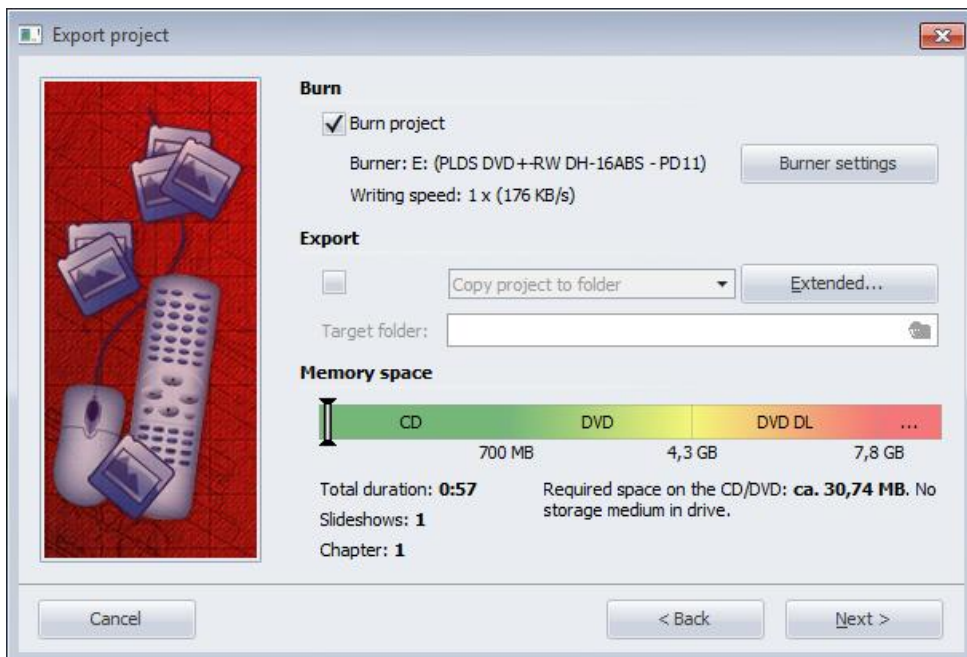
Export project

Burn

Burn project

Burner: E: (PLDS DVD+-RW DH-16ABS - PD11)

Burner settings

Writing speed: 1 x (176 KB/s)

Export

Copy project to folder

Extended...

Target folder:

Memory space

CD

DVD

DVD DL

...

700 MB

4,3 GB

7,8 GB

Total duration: **0:57**

Slideshows: **1**

Chapter: **1**

Required space on the CD/DVD: **ca. 30,74 MB**. No storage medium in drive.

Cancel

< Back

Next >